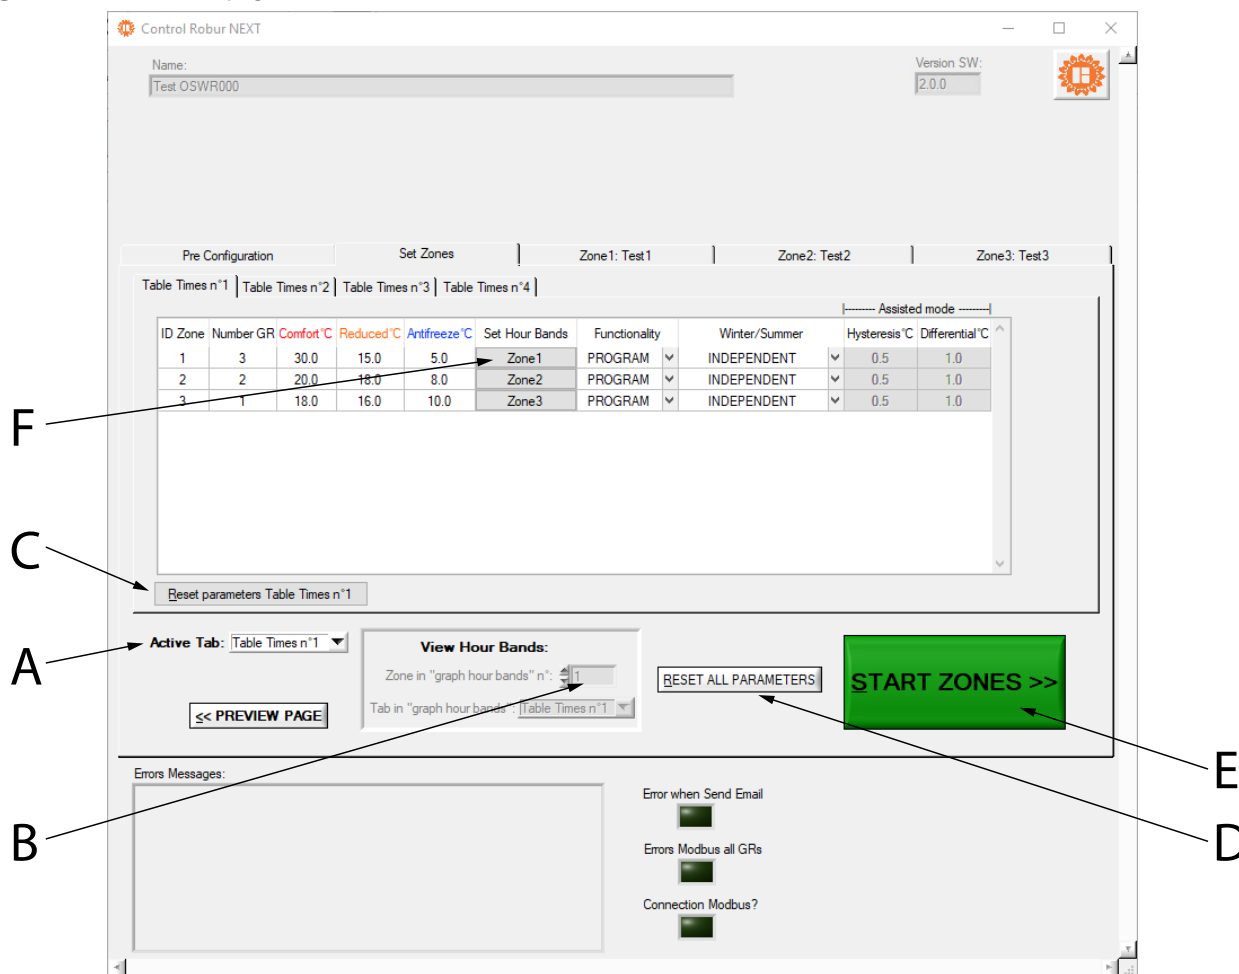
Control Robur NEXT

Name:
Test OSWR000

Version SW:
2.0.0

Pre Configuration | Set Zones | Zone1: Test1 | Zone2: Test2 | Zone3: Test3

Table Times n°1 | Table Times n°2 | Table Times n°3 | Table Times n°4

|-------- Assisted mode --------|

| ID Zone | Number GR | Comfort °C | Reduced °C | Antifreeze °C | Set Hour Bands | Functionality | Winter/Summer | Hysteresis °C | Differential °C |
|---|---|---|---|---|---|---|---|---|---|
| 1 | 3 | 30.0 | 15.0 | 5.0 | Zone1 | PROGRAM | INDEPENDENT | 0.5 | 1.0 |
| 2 | 2 | 20.0 | 18.0 | 8.0 | Zone2 | PROGRAM | INDEPENDENT | 0.5 | 1.0 |
| 3 | 1 | 18.0 | 16.0 | 10.0 | Zone3 | PROGRAM | INDEPENDENT | 0.5 | 1.0 |

F

C

Reset parameters Table Times n°1

A

Active Tab: Table Times n°1

View Hour Bands:
Zone in "graph hour bands" n°: 1
Tab in "graph hour bands": Table Times n°1

RESET ALL PARAMETERS

START ZONES >>

<< PREVIEW PAGE

E

Errors Messages:

Error when Send Email

Errors Modbus all GRs

Connection Modbus?

B

D